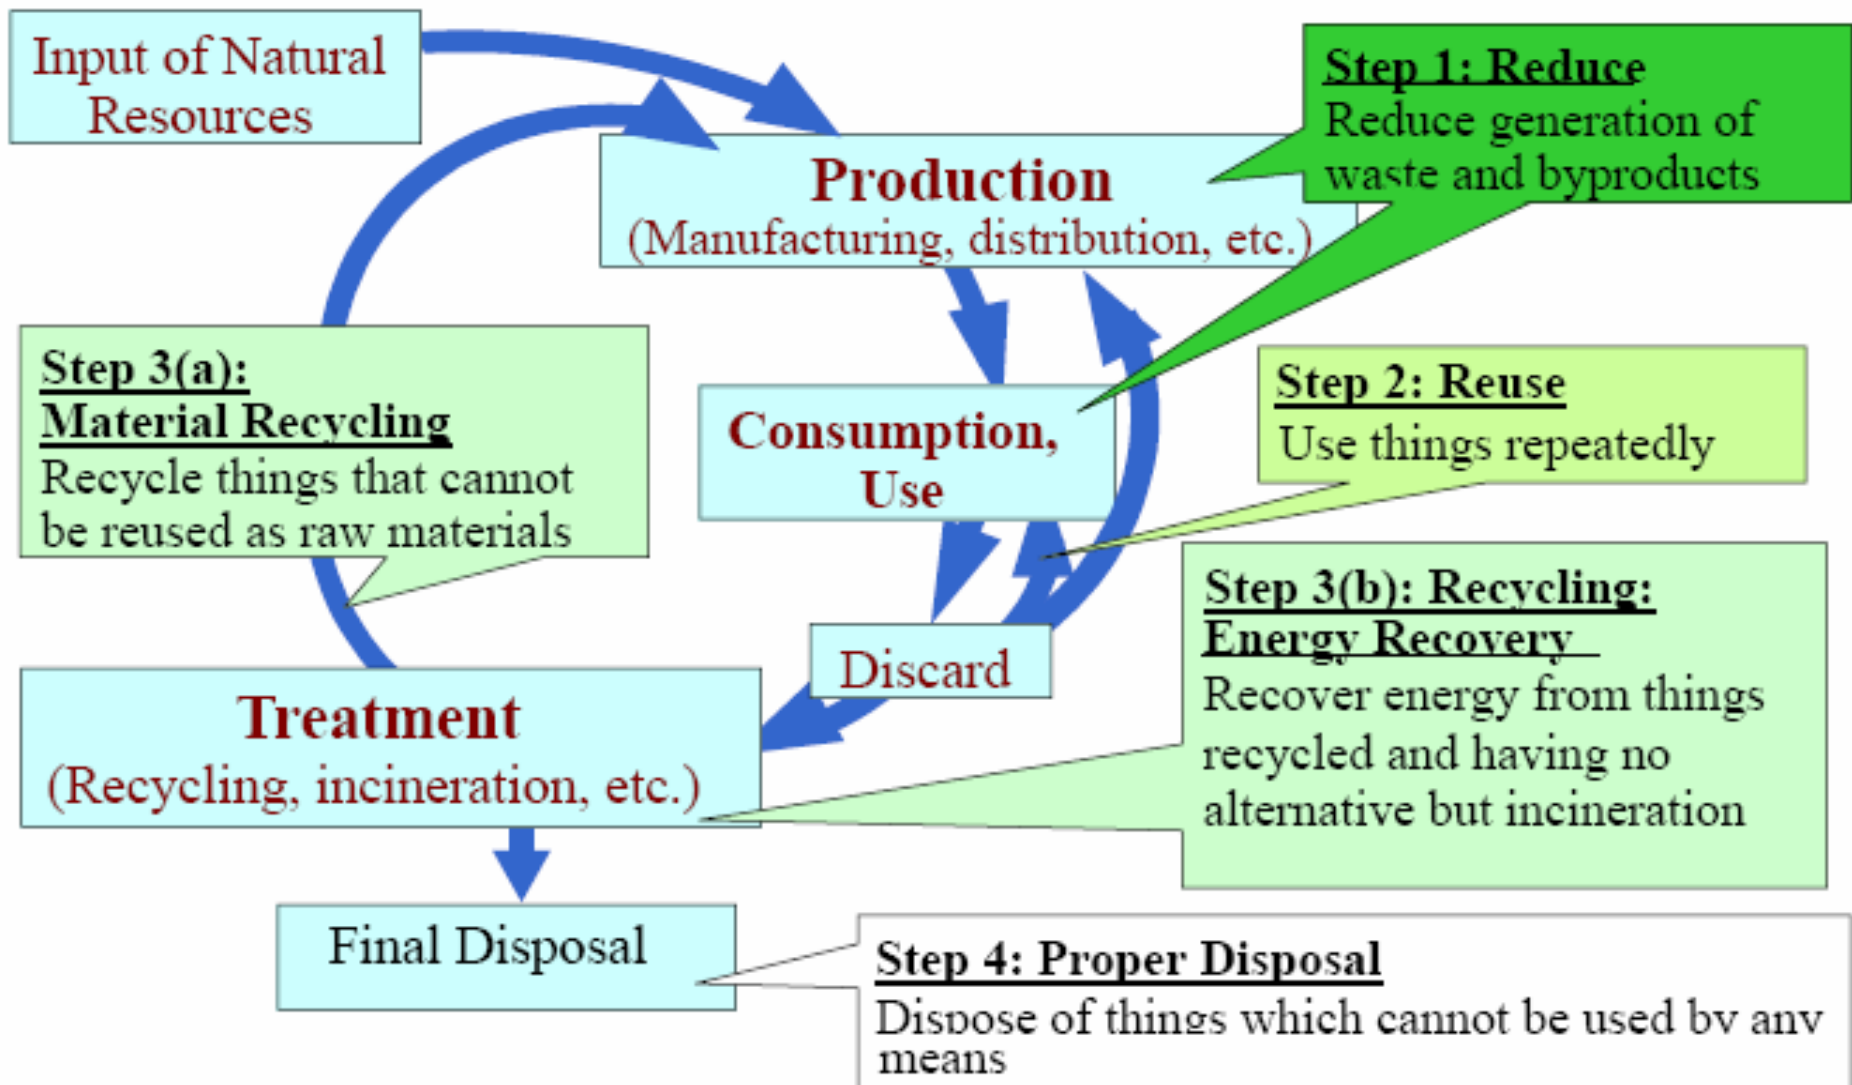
Input of Natural Resources

Step 1: Reduce
Reduce generation of waste and byproducts

Production
(Manufacturing, distribution, etc.)

Step 3(a):
Material Recycling
Recycle things that cannot be reused as raw materials

Consumption, Use

Step 2: Reuse
Use things repeatedly

Step 3(b): Recycling: Energy Recovery
Recover energy from things recycled and having no alternative but incineration

Discard

Treatment
(Recycling, incineration, etc.)

Final Disposal

Step 4: Proper Disposal
Dispose of things which cannot be used by any means